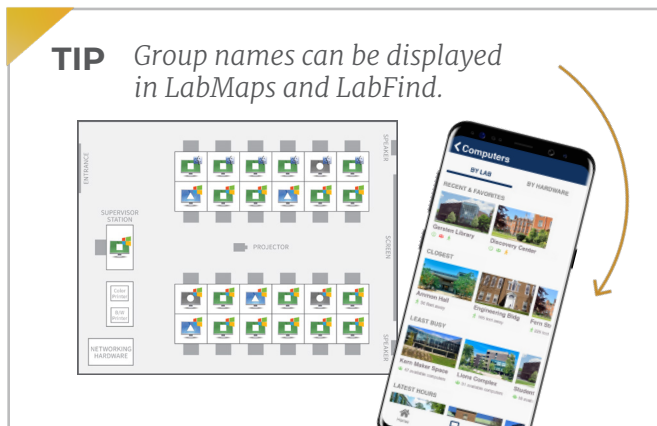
TIP Group names can be displayed in LabMaps and LabFind.

ENTRANCE

SUPERVISOR STATION

Color Printer

B/W Printer

NETWORKING HARDWARE

PROJECTOR

SPEAKER

SCREEN

SPEAKER

Computers

BY LAB

BY HARDWARE

RECENT & FAVORITES

Gerstein Library

Discovery Center

CLOSEST

Ammon Hall

Engineering Bldg

Fern St

LEAST BUSY

Kent Maker Space

Lions Complex

Student

LATEST HOURS